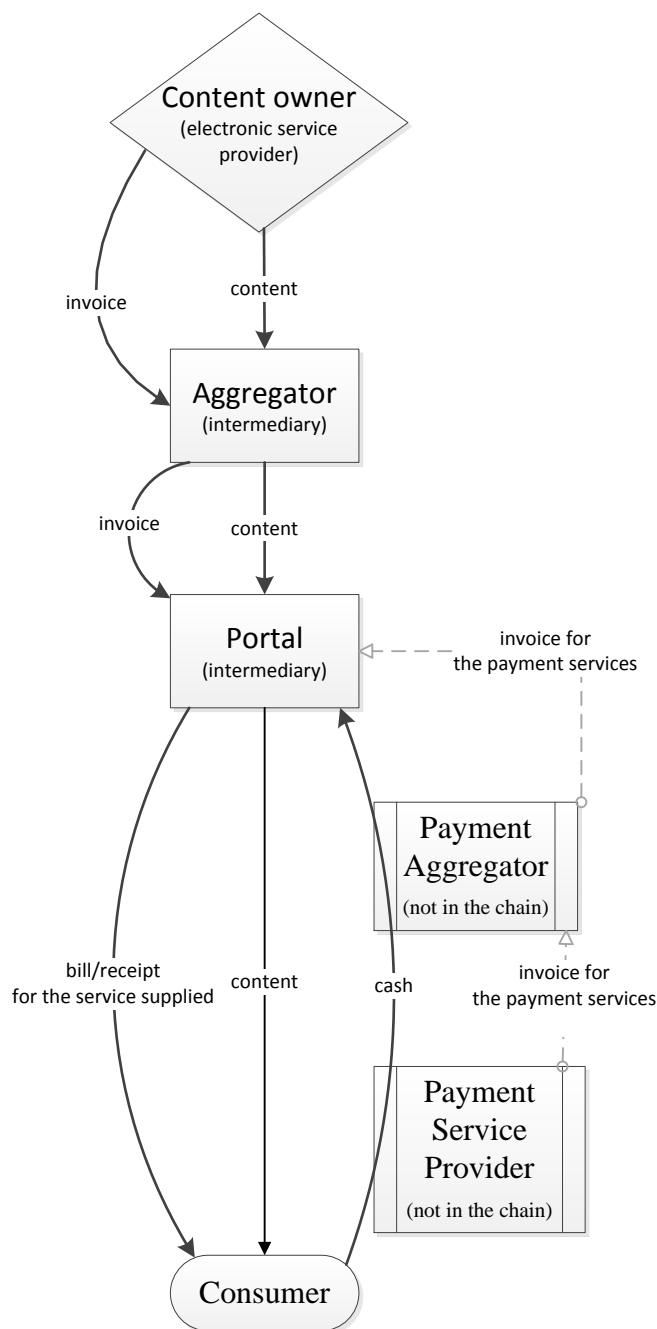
Content owner
(electronic service provider)

invoice

content

Aggregator
(intermediary)

invoice

content

Portal
(intermediary)

invoice for the payment services

Payment Aggregator
(not in the chain)

invoice for the payment services

bill/receipt for the service supplied

content

cash

Payment Service Provider
(not in the chain)

Consumer